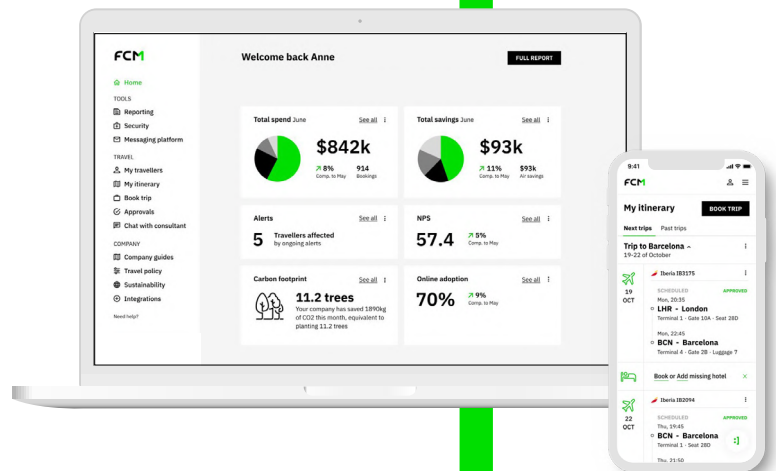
FCM

Home

TOOLS

Reporting

Security

Messaging platform

TRAVEL

My travellers

My itinerary

Book trip

Approvals

Chat with consultant

COMPANY

Company guides

Travel policy

Sustainability

Integrations

Need help?

Welcome back Anne

FULL REPORT

Total spend June

See all

$842k

8%
Comp. to May

914
Bookings

Total savings June

See all

$93k

11%
Comp. to May

$93k
Air savings

Alerts

See all

5 Travellers affected by ongoing alerts

NPS

See all

57.4

5%
Comp. to May

Carbon footprint

See all

11.2 trees

Your company has saved 1890kg of CO2 this month, equivalent to planting 11.2 trees

Online adoption

See all

70%

9%
Comp. to May

9:41

FCM

My itinerary

BOOK TRIP

Next trips Past trips

Trip to Barcelona

19-22 of October

Iberia IB3175

19
OCT

SCHEDULED

APPROVED

Mon, 20:35

LHR - London

Terminal 1 - Gate 10A - Seat 28D

Mon, 22:45

BCN - Barcelona

Terminal 4 - Gate 2B - Luggage 7

Book or Add missing hotel

Iberia IB2094

22
OCT

SCHEDULED

APPROVED

Thu, 19:45

BCN - Barcelona

Terminal 1 - Seat 28D

Thu, 21:50